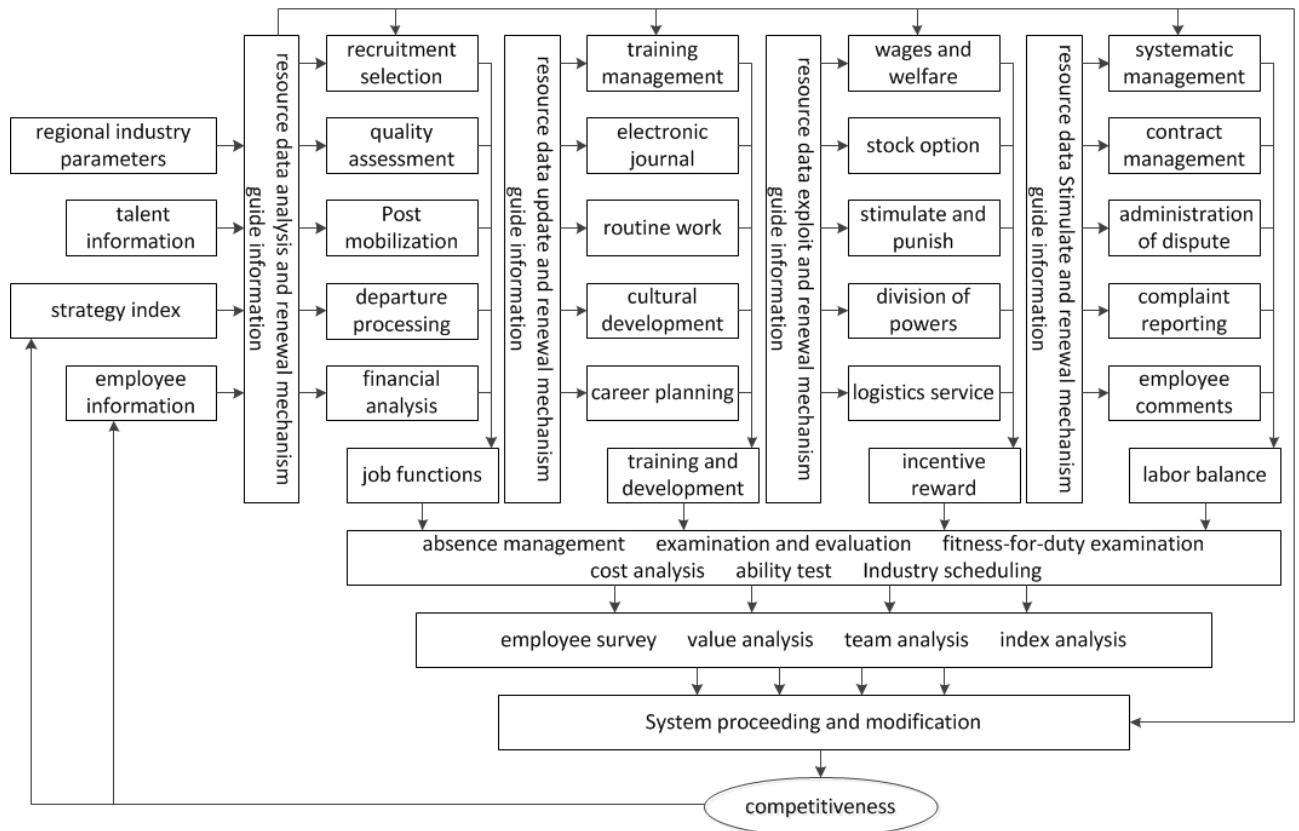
regional industry parameters

talent information

strategy index

employee information

resource data analysis and renewal mechanism guide information

recruitment selection

quality assessment

Post mobilization

departure processing

financial analysis

job functions

resource data update and renewal mechanism guide information

training management

electronic journal

routine work

cultural development

career planning

training and development

resource data exploit and renewal mechanism guide information

wages and welfare

stock option

stimulate and punish

division of powers

logistics service

incentive reward

resource data Stimulate and renewal mechanism guide information

systematic management

contract management

administration of dispute

complaint reporting

employee comments

labor balance

absence management examination and evaluation fitness-for-duty examination
cost analysis ability test Industry scheduling

employee survey value analysis team analysis index analysis

System proceeding and modification

competitiveness